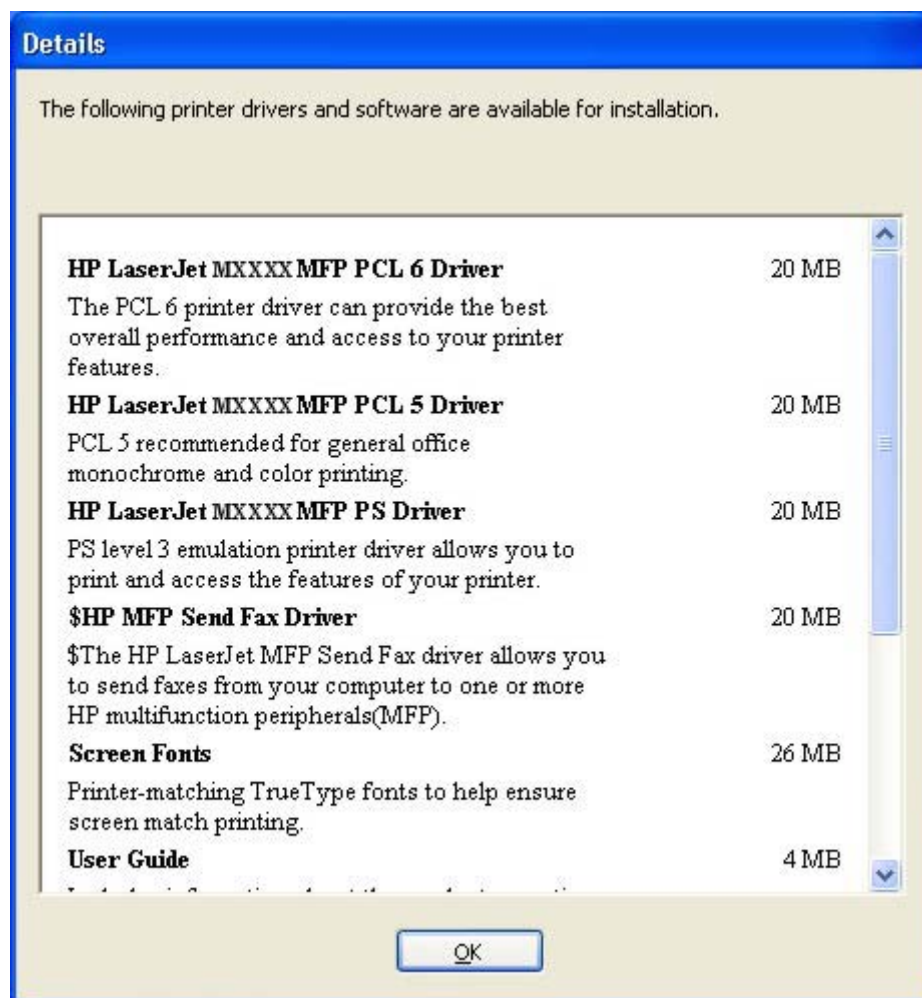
Details

The following printer drivers and software are available for installation.

HP LaserJet MXXXX MFP PCL 6 Driver 20 MB

The PCL 6 printer driver can provide the best overall performance and access to your printer features.

HP LaserJet MXXXX MFP PCL 5 Driver 20 MB

PCL 5 recommended for general office monochrome and color printing.

HP LaserJet MXXXX MFP PS Driver 20 MB

PS level 3 emulation printer driver allows you to print and access the features of your printer.

$HP MFP Send Fax Driver 20 MB

$The HP LaserJet MFP Send Fax driver allows you to send faxes from your computer to one or more HP multifunction peripherals(MFP).

Screen Fonts 26 MB

Printer-matching TrueType fonts to help ensure screen match printing.

User Guide 4 MB

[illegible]

OK